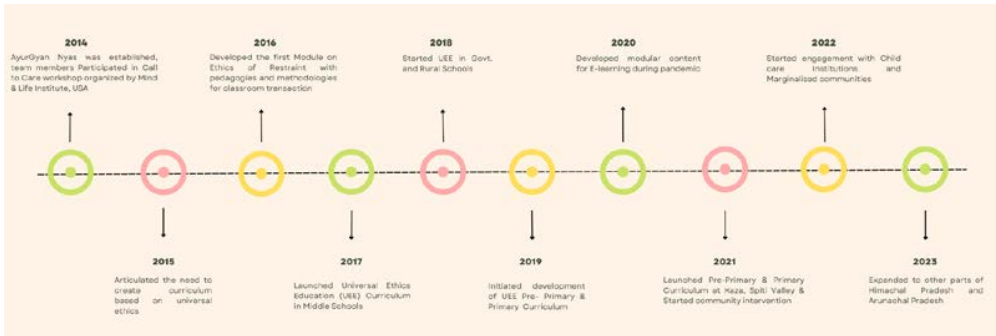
2014
AyurGyan Nyas was established, team members Participated in Call to Care workshop organized by Mind & Life Institute, USA

2016
Developed the first Module on Ethics of Restraint with pedagogies and methodologies for classroom transaction

2018
Started UEE in Govt. and Rural Schools

2020
Developed modular content for E-learning during pandemic

2022
Started engagement with Child care Institutions and Marginalised communities

2015
Articulated the need to create curriculum based on universal ethics

2017
Launched Universal Ethics Education (UEE) Curriculum in Middle Schools

2019
Initiated development of UEE Pre- Primary & Primary Curriculum

2021
Launched Pre-Primary & Primary Curriculum at Kaza, Spiti Valley & Started community intervention

2023
Expanded to other parts of Himachal Pradesh and Arunachal Pradesh